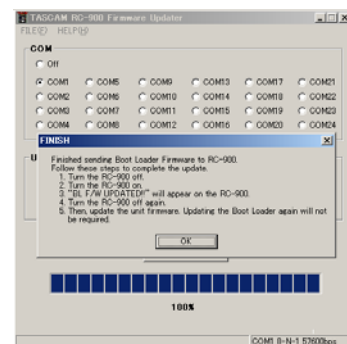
TASCAM RC-900 Firmware Updater

FILE(F) HELP(H)

COM

Off

COM1 COM5 COM9 COM13 COM17 COM21

COM2 COM6 COM10 COM14 COM18 COM22

COM3 COM7 COM11 COM15 COM19 COM23

COM4 COM8 COM12 COM16 COM20 COM24

FINISH

Finished sending Boot Loader Firmware to RC-900.
Follow these steps to complete the update.
1. Turn the RC-900 off.
2. Turn the RC-900 on.
3. "BL F/W UPDATED!" will appear on the RC-900.
4. Turn the RC-900 off again.
5. Then, update the unit firmware. Updating the Boot Loader again will not be required.

OK

U

100%

COM1 8-N-1 57600bps